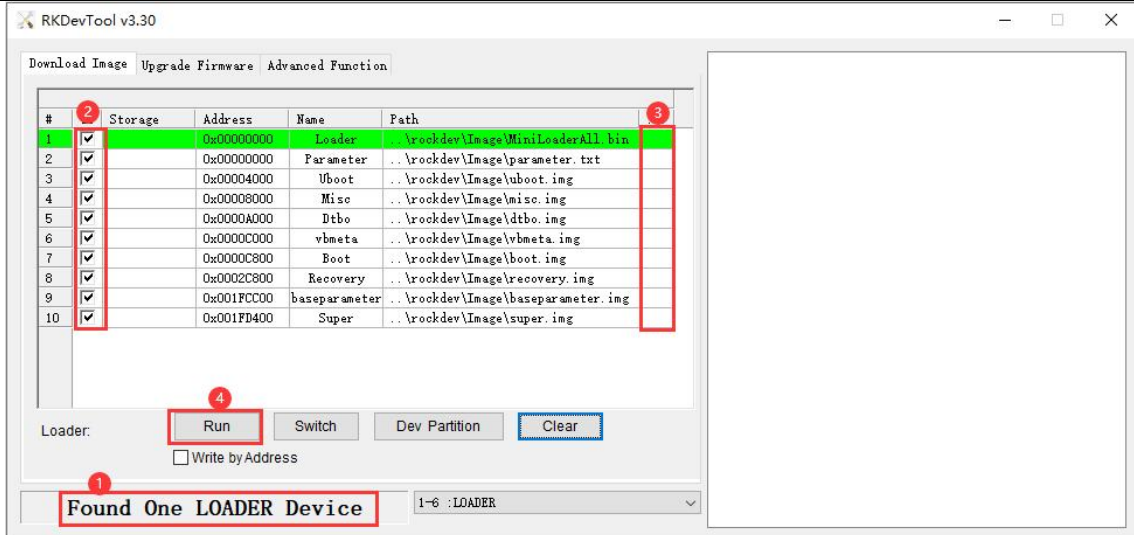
RKDevTool v3.30

Download Image | Upgrade Firmware | Advanced Function

| # | 2 | Storage | Address | Name | Path | 3 |
|---|---|---|---|---|---|---|
| 1 | ☑ | | 0x00000000 | Loader | ..\rockdev\Image\MiniLoaderAll.bin | |
| 2 | ☑ | | 0x00000000 | Parameter | ..\rockdev\Image\parameter.txt | |
| 3 | ☑ | | 0x00004000 | Uboot | ..\rockdev\Image\uboot.img | |
| 4 | ☑ | | 0x00008000 | Misc | ..\rockdev\Image\misc.img | |
| 5 | ☑ | | 0x0000A000 | Dtbo | ..\rockdev\Image\dtbo.img | |
| 6 | ☑ | | 0x0000C000 | vbmeta | ..\rockdev\Image\vbmeta.img | |
| 7 | ☑ | | 0x0000C800 | Boot | ..\rockdev\Image\boot.img | |
| 8 | ☑ | | 0x0002C800 | Recovery | ..\rockdev\Image\recovery.img | |
| 9 | ☑ | | 0x001FCC00 | baseparameter | ..\rockdev\Image\baseparameter.img | |
| 10 | ☑ | | 0x001FD400 | Super | ..\rockdev\Image\super.img | |

4

Loader: Run Switch Dev Partition Clear

Write by Address

1

Found One LOADER Device

1-6 :LOADER